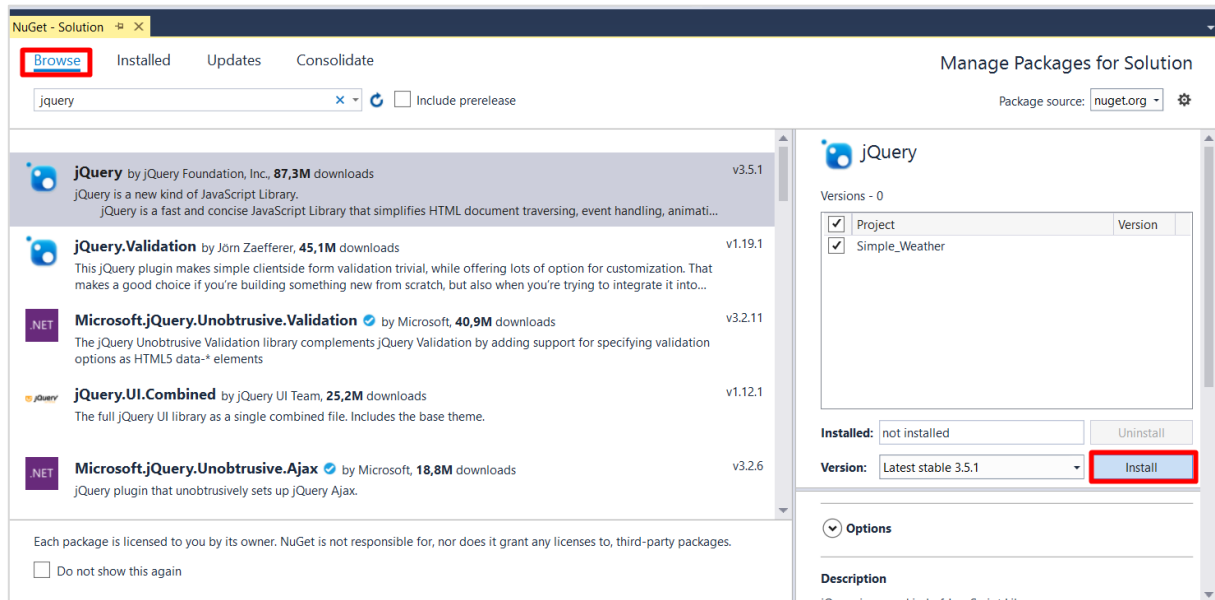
NuGet - Solution ✕

Browse Installed Updates Consolidate

Manage Packages for Solution

jquery ✕ Include prerelease

Package source: nuget.org

jQuery by jQuery Foundation, Inc., 87,3M downloads v3.5.1
jQuery is a new kind of JavaScript Library.
jQuery is a fast and concise JavaScript Library that simplifies HTML document traversing, event handling, animati...

jQuery.Validation by Jörn Zaefferer, 45,1M downloads v1.19.1
This jQuery plugin makes simple clientside form validation trivial, while offering lots of option for customization. That makes a good choice if you're building something new from scratch, but also when you're trying to integrate it into...

.NET Microsoft.jQuery.Unobtrusive.Validation by Microsoft, 40,9M downloads v3.2.11
The jQuery Unobtrusive Validation library complements jQuery Validation by adding support for specifying validation options as HTML5 data-* elements

jQuery jQuery.UI.Combined by jQuery UI Team, 25,2M downloads v1.12.1
The full jQuery UI library as a single combined file. Includes the base theme.

.NET Microsoft.jQuery.Unobtrusive.Ajax by Microsoft, 18,8M downloads v3.2.6
jQuery plugin that unobtrusively sets up jQuery Ajax.

Each package is licensed to you by its owner. NuGet is not responsible for, nor does it grant any licenses to, third-party packages.

Do not show this again

jQuery

Versions - 0

| | Project | Version |
|---|---|---|
| ✓ | Simple_Weather | |

Installed: not installed Uninstall

Version: Latest stable 3.5.1 Install

Options

Description

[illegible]